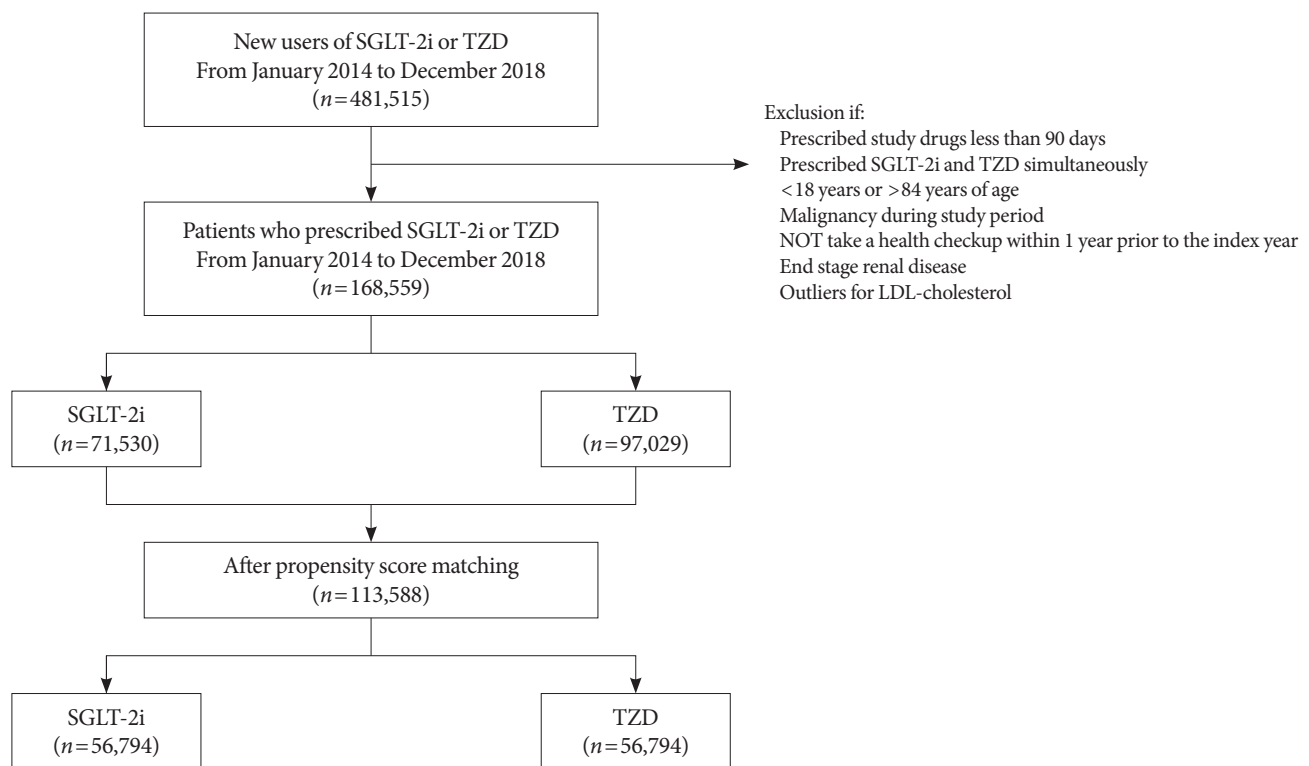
New users of SGLT-2i or TZD
From January 2014 to December 2018
($n$=481,515)

Exclusion if:
Prescribed study drugs less than 90 days
Prescribed SGLT-2i and TZD simultaneously
<18 years or >84 years of age
Malignancy during study period
NOT take a health checkup within 1 year prior to the index year
End stage renal disease
Outliers for LDL-cholesterol

Patients who prescribed SGLT-2i or TZD
From January 2014 to December 2018
($n$=168,559)

SGLT-2i
($n$=71,530)

TZD
($n$=97,029)

After propensity score matching
($n$=113,588)

SGLT-2i
($n$=56,794)

TZD
($n$=56,794)